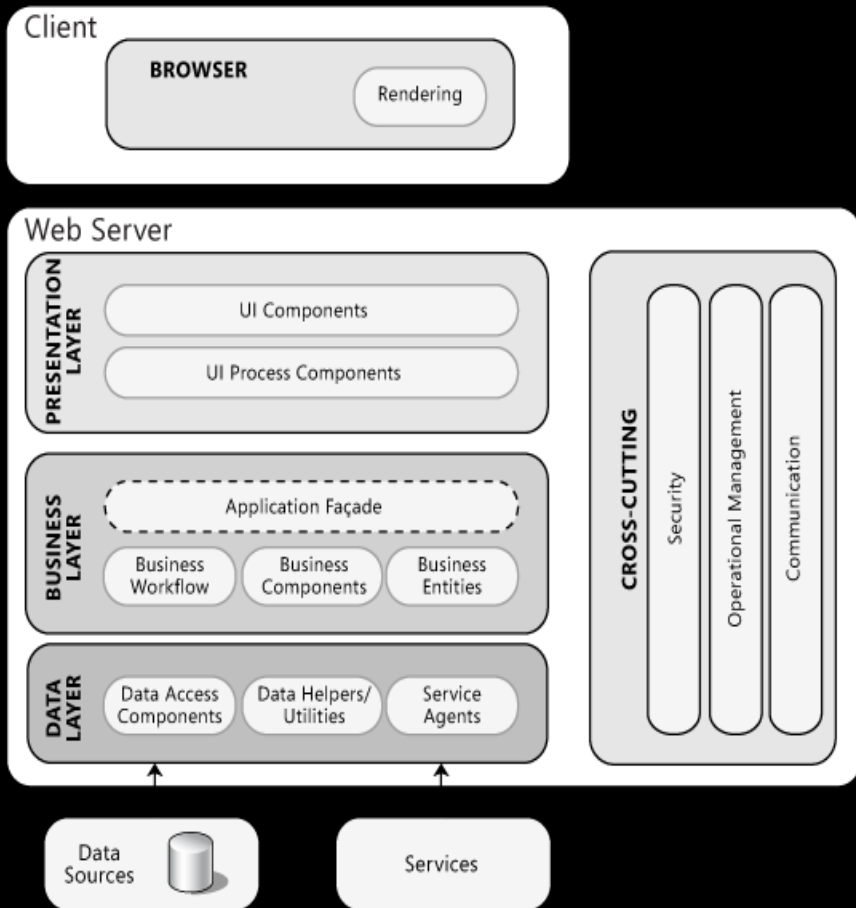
Client

BROWSER

Rendering

Web Server

PRESENTATION LAYER

UI Components

UI Process Components

BUSINESS LAYER

Application Façade

Business Workflow

Business Components

Business Entities

DATA LAYER

Data Access Components

Data Helpers/ Utilities

Service Agents

CROSS-CUTTING

Security

Operational Management

Communication

Data Sources

Services